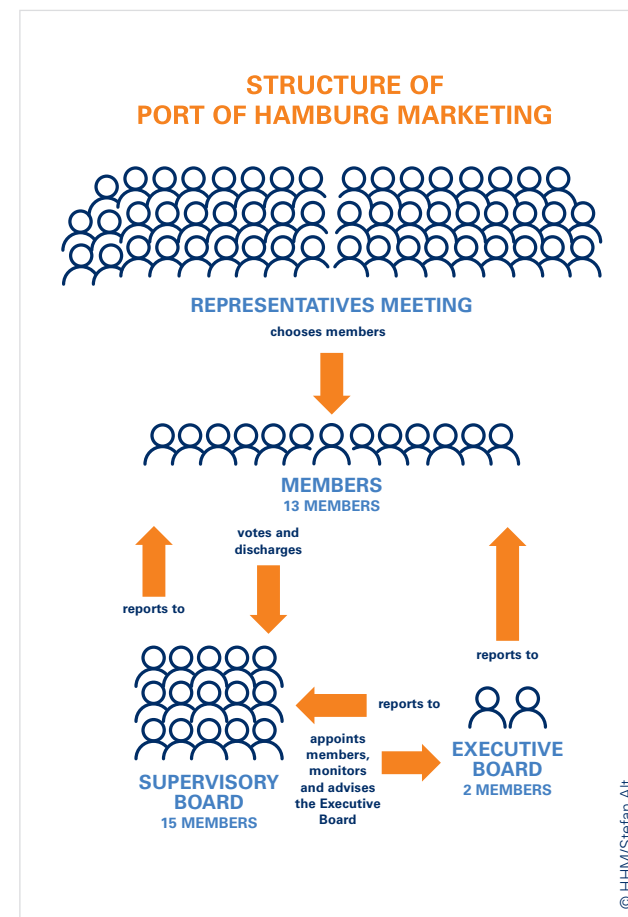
STRUCTURE OF
PORT OF HAMBURG MARKETING

REPRESENTATIVES MEETING
chooses members

MEMBERS
13 MEMBERS

votes and discharges

reports to

reports to

reports to

SUPERVISORY BOARD
15 MEMBERS

appoints members, monitors and advises the Executive Board

EXECUTIVE BOARD
2 MEMBERS

© HHM/Stefan Alt